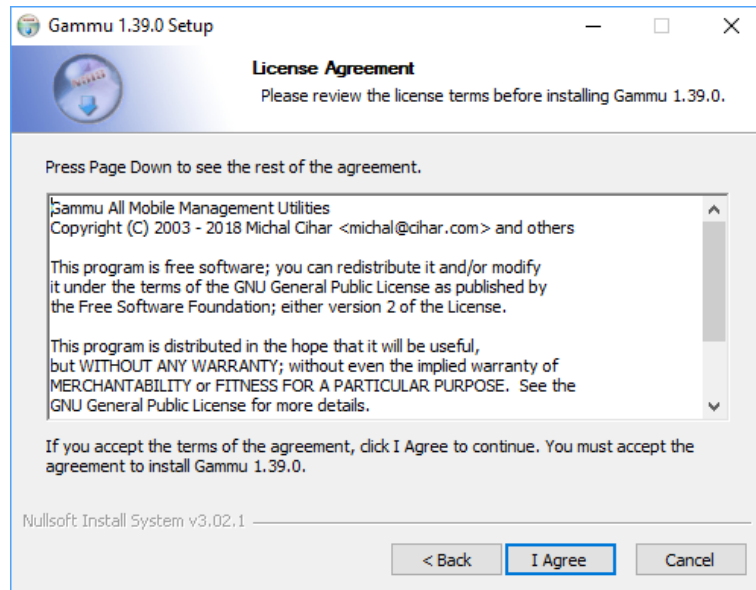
Gammu 1.39.0 Setup

License Agreement

Please review the license terms before installing Gammu 1.39.0.

Press Page Down to see the rest of the agreement.

Gammu All Mobile Management Utilities
Copyright (C) 2003 - 2018 Michal Cihar <michal@cihar.com> and others

This program is free software; you can redistribute it and/or modify it under the terms of the GNU General Public License as published by the Free Software Foundation; either version 2 of the License.

This program is distributed in the hope that it will be useful, but WITHOUT ANY WARRANTY; without even the implied warranty of MERCHANTABILITY or FITNESS FOR A PARTICULAR PURPOSE. See the GNU General Public License for more details.

If you accept the terms of the agreement, click I Agree to continue. You must accept the agreement to install Gammu 1.39.0.

Nullsoft Install System v3.02.1

< Back

I Agree

Cancel